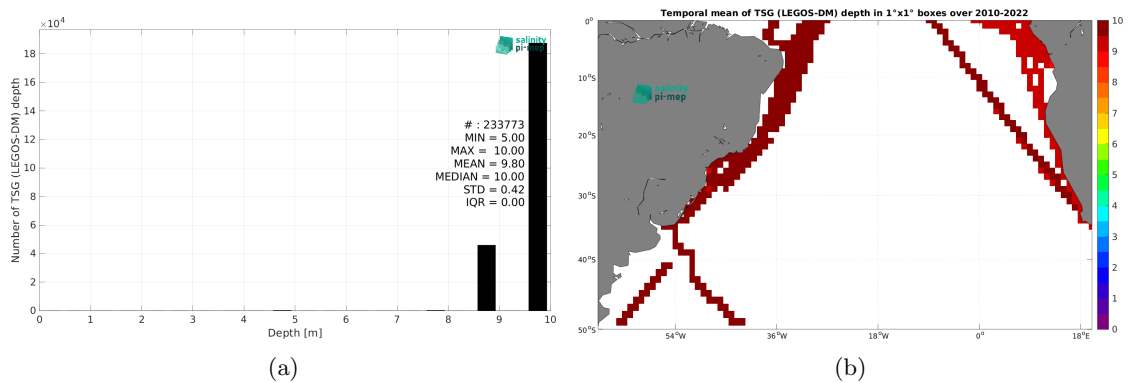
$\times 10^4$

salinity pi-mep

Number of TSG (LEGOS-DM) depth

18
16
14
12
10
8
6
4
2
0

# : 233773
MIN = 5.00
MAX = 10.00
MEAN = 9.80
MEDIAN = 10.00
STD = 0.42
IQR = 0.00

0 1 2 3 4 5 6 7 8 9 10

Depth [m]

(a)

Temporal mean of TSG (LEGOS-DM) depth in 1°x1° boxes over 2010-2022

salinity pi-mep

0°
10°S
20°S
30°S
40°S
50°S

54°W 36°W 18°W 0° 18°E

10
9
8
7
6
5
4
3
2
1
0

(b)